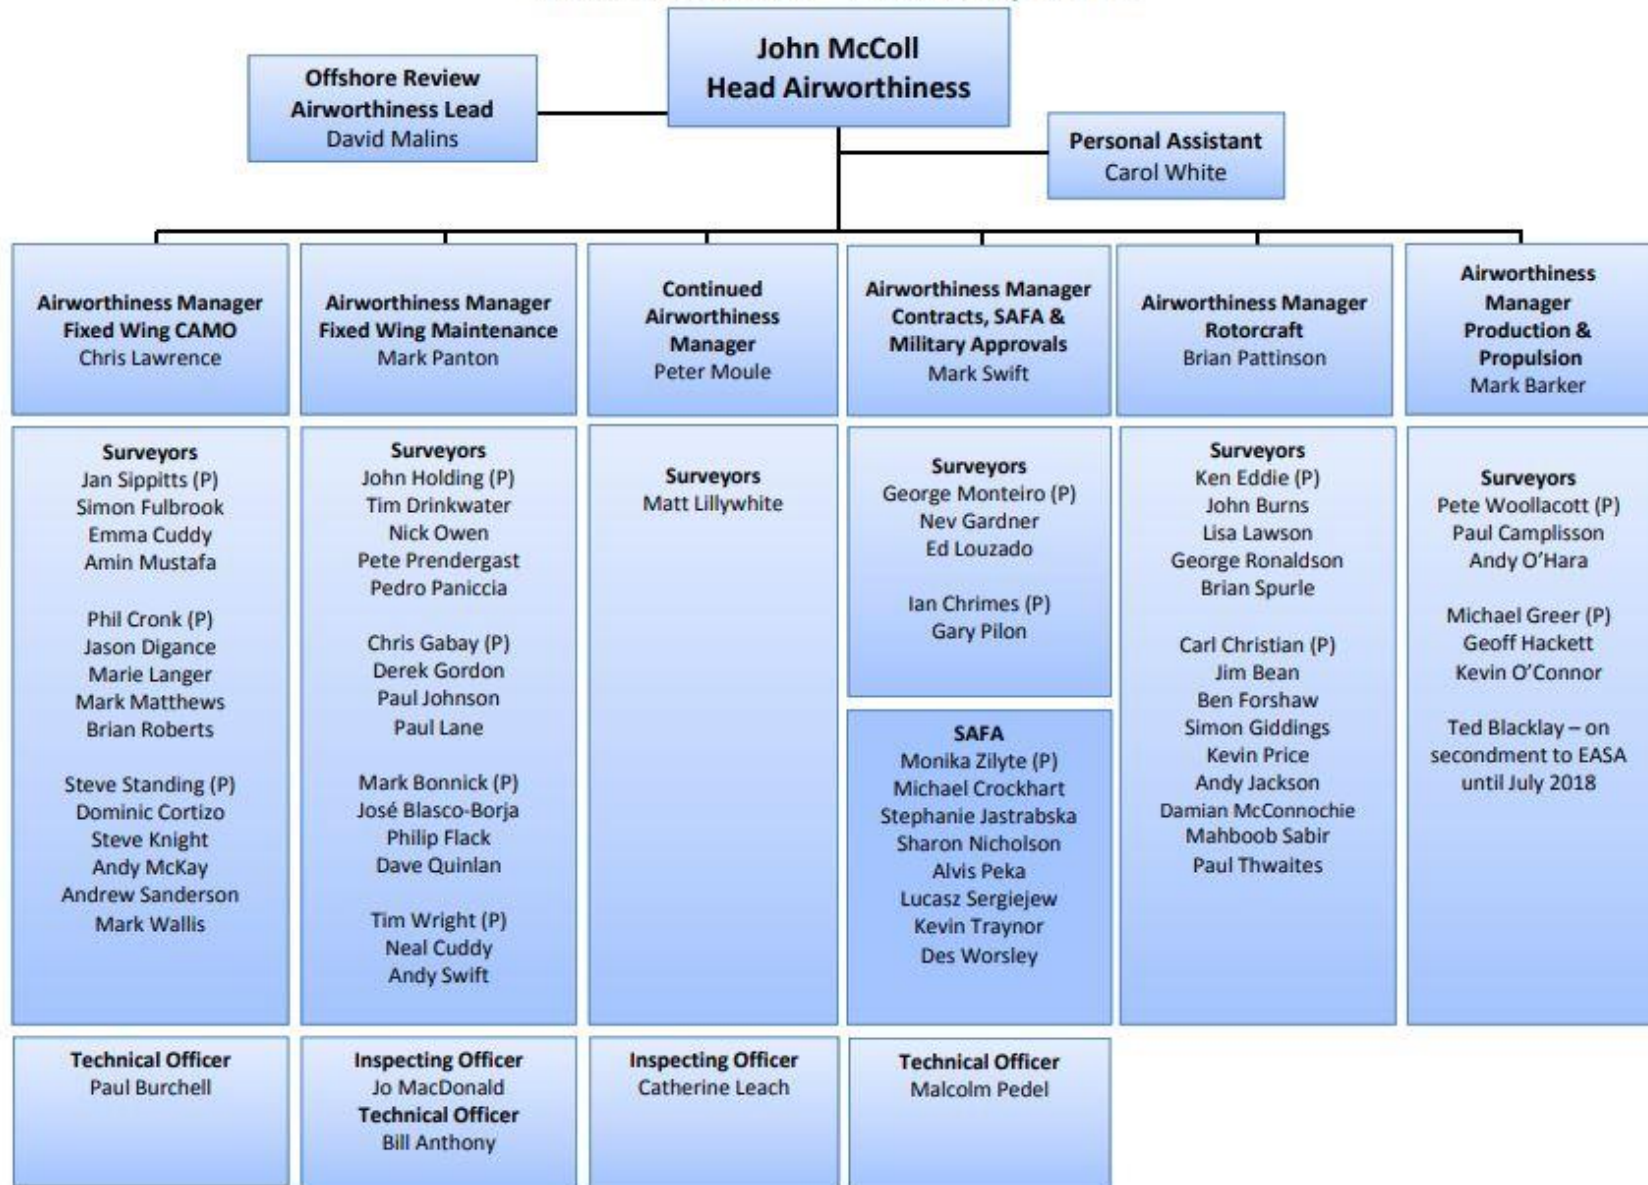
John McColl
Head Airworthiness

Offshore Review
Airworthiness Lead
David Malins

Personal Assistant
Carol White

Airworthiness Manager
Fixed Wing CAMO
Chris Lawrence

Surveyors
Jan Sippitts (P)
Simon Fulbrook
Emma Cuddy
Amin Mustafa

Phil Cronk (P)
Jason Digance
Marie Langer
Mark Matthews
Brian Roberts

Steve Standing (P)
Dominic Cortizo
Steve Knight
Andy McKay
Andrew Sanderson
Mark Wallis

Technical Officer
Paul Burchell

Airworthiness Manager
Fixed Wing Maintenance
Mark Panton

Surveyors
John Holding (P)
Tim Drinkwater
Nick Owen
Pete Prendergast
Pedro Paniccia

Chris Gabay (P)
Derek Gordon
Paul Johnson
Paul Lane

Mark Bonnick (P)
José Blasco-Borja
Philip Flack
Dave Quinlan

Tim Wright (P)
Neal Cuddy
Andy Swift

Inspecting Officer
Jo MacDonald
Technical Officer
Bill Anthony

Continued Airworthiness Manager
Peter Moule

Surveyors
Matt Lillywhite

Inspecting Officer
Catherine Leach

Airworthiness Manager
Contracts, SAFA &
Military Approvals
Mark Swift

Surveyors
George Monteiro (P)
Nev Gardner
Ed Louzado

Ian Chrimes (P)
Gary Pilon

SAFA
Monika Zilyte (P)
Michael Crockhart
Stephanie Jastrabska
Sharon Nicholson
Alvis Peka
Lucasz Sergiejew
Kevin Traynor
Des Worsley

Technical Officer
Malcolm Pedel

Airworthiness Manager
Rotorcraft
Brian Pattinson

Surveyors
Ken Eddie (P)
John Burns
Lisa Lawson
George Ronaldson
Brian Spurle

Carl Christian (P)
Jim Bean
Ben Forshaw
Simon Giddings
Kevin Price
Andy Jackson
Damian McConnochie
Mahboob Sabir
Paul Thwaites

Airworthiness Manager
Production &
Propulsion
Mark Barker

Surveyors
Pete Woollacott (P)
Paul Camplisson
Andy O'Hara

Michael Greer (P)
Geoff Hackett
Kevin O'Connor

Ted Blacklay – on secondment to EASA until July 2018